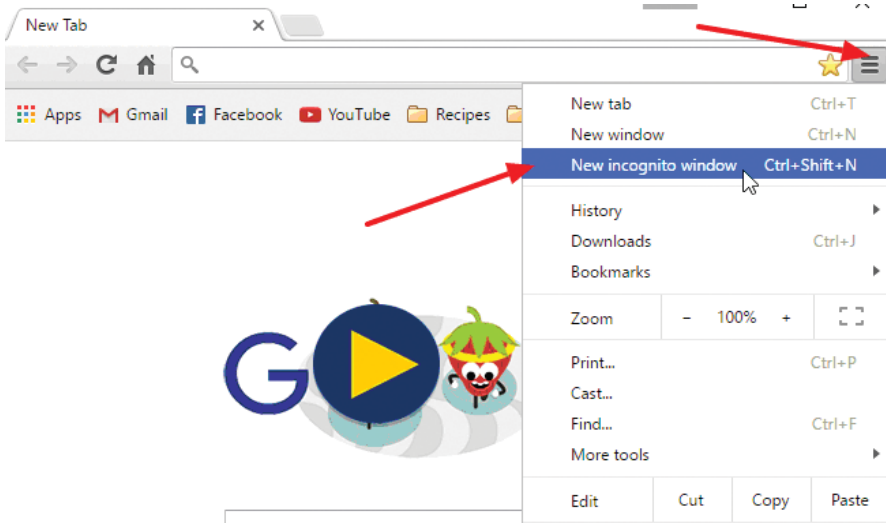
New Tab

Apps Gmail Facebook YouTube Recipes

New tab Ctrl+T
New window Ctrl+N
New incognito window Ctrl+Shift+N
History
Downloads Ctrl+J
Bookmarks
Zoom – 100% +
Print... Ctrl+P
Cast...
Find... Ctrl+F
More tools
Edit Cut Copy Paste

G